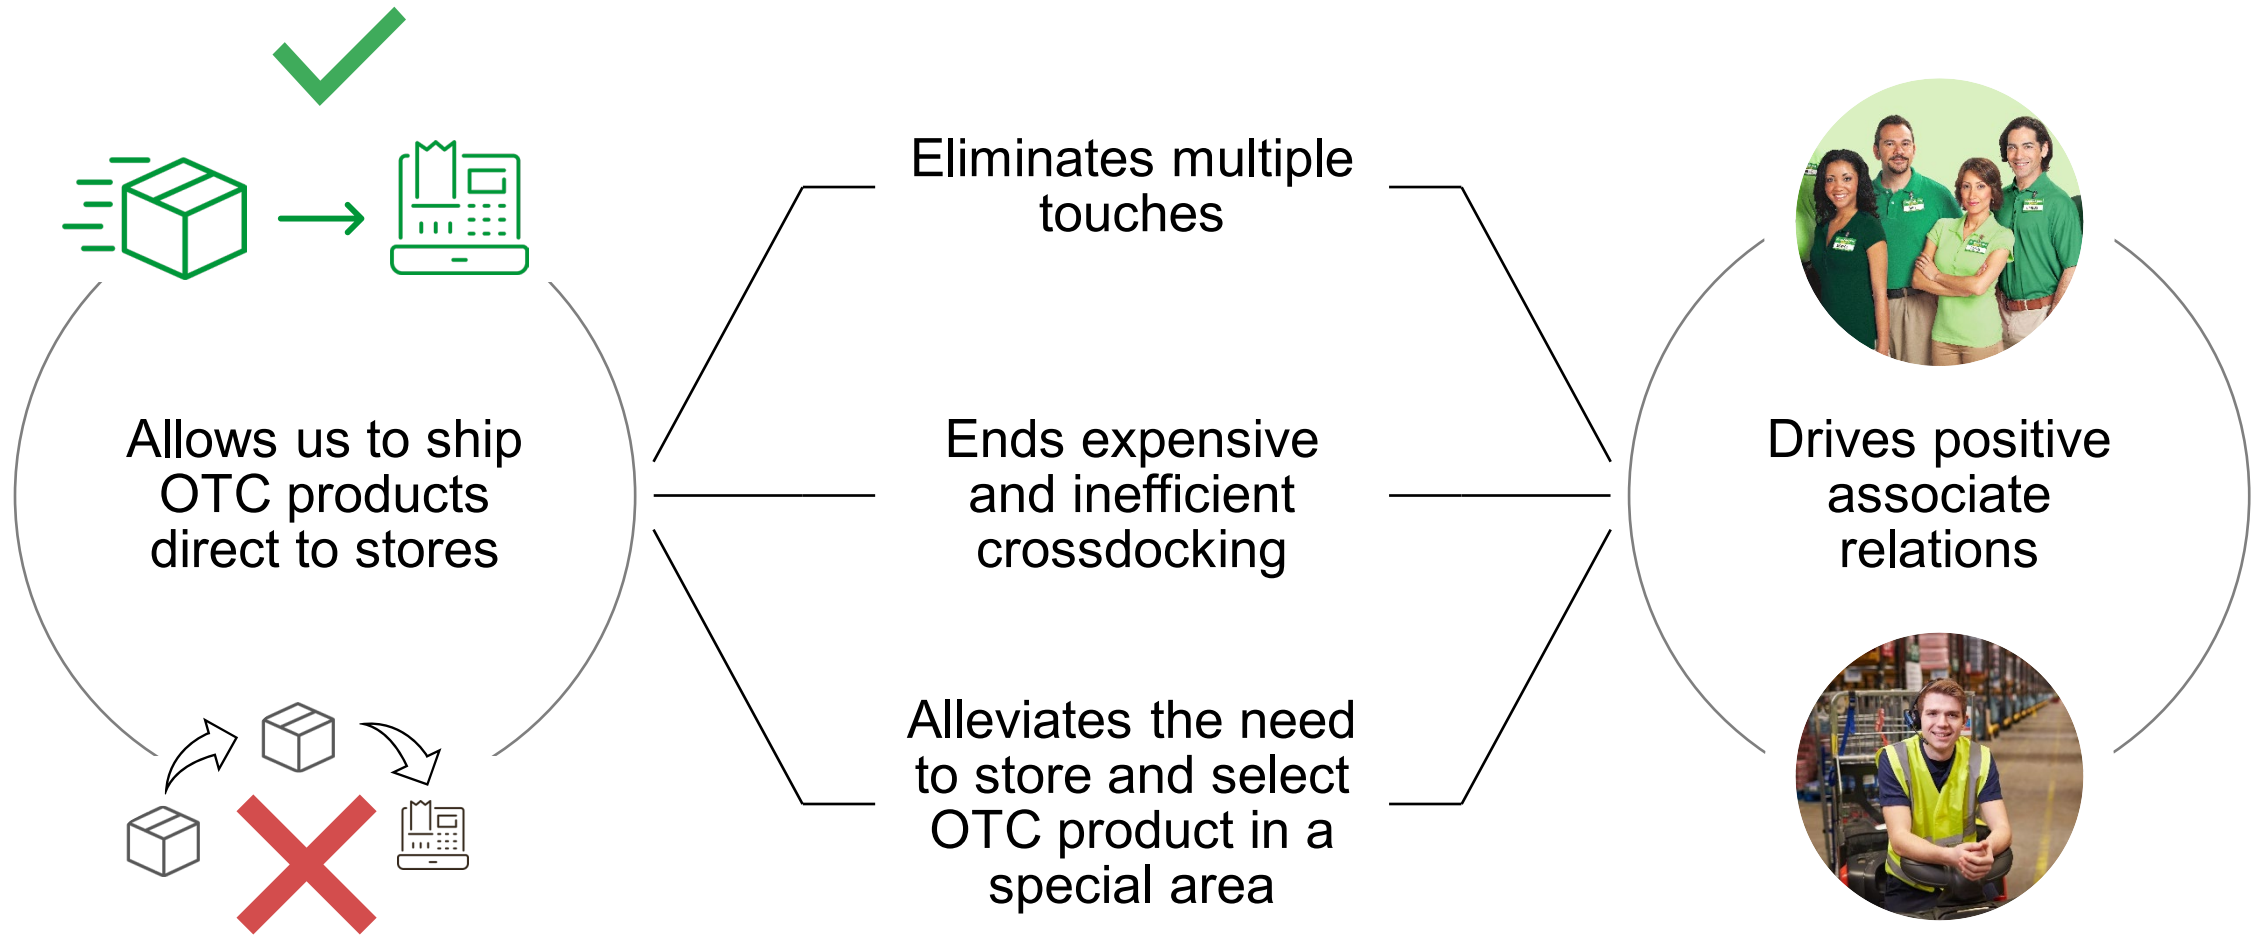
Allows us to ship OTC products direct to stores

Eliminates multiple touches

Ends expensive and inefficient crossdocking

Alleviates the need to store and select OTC product in a special area

Drives positive associate relations